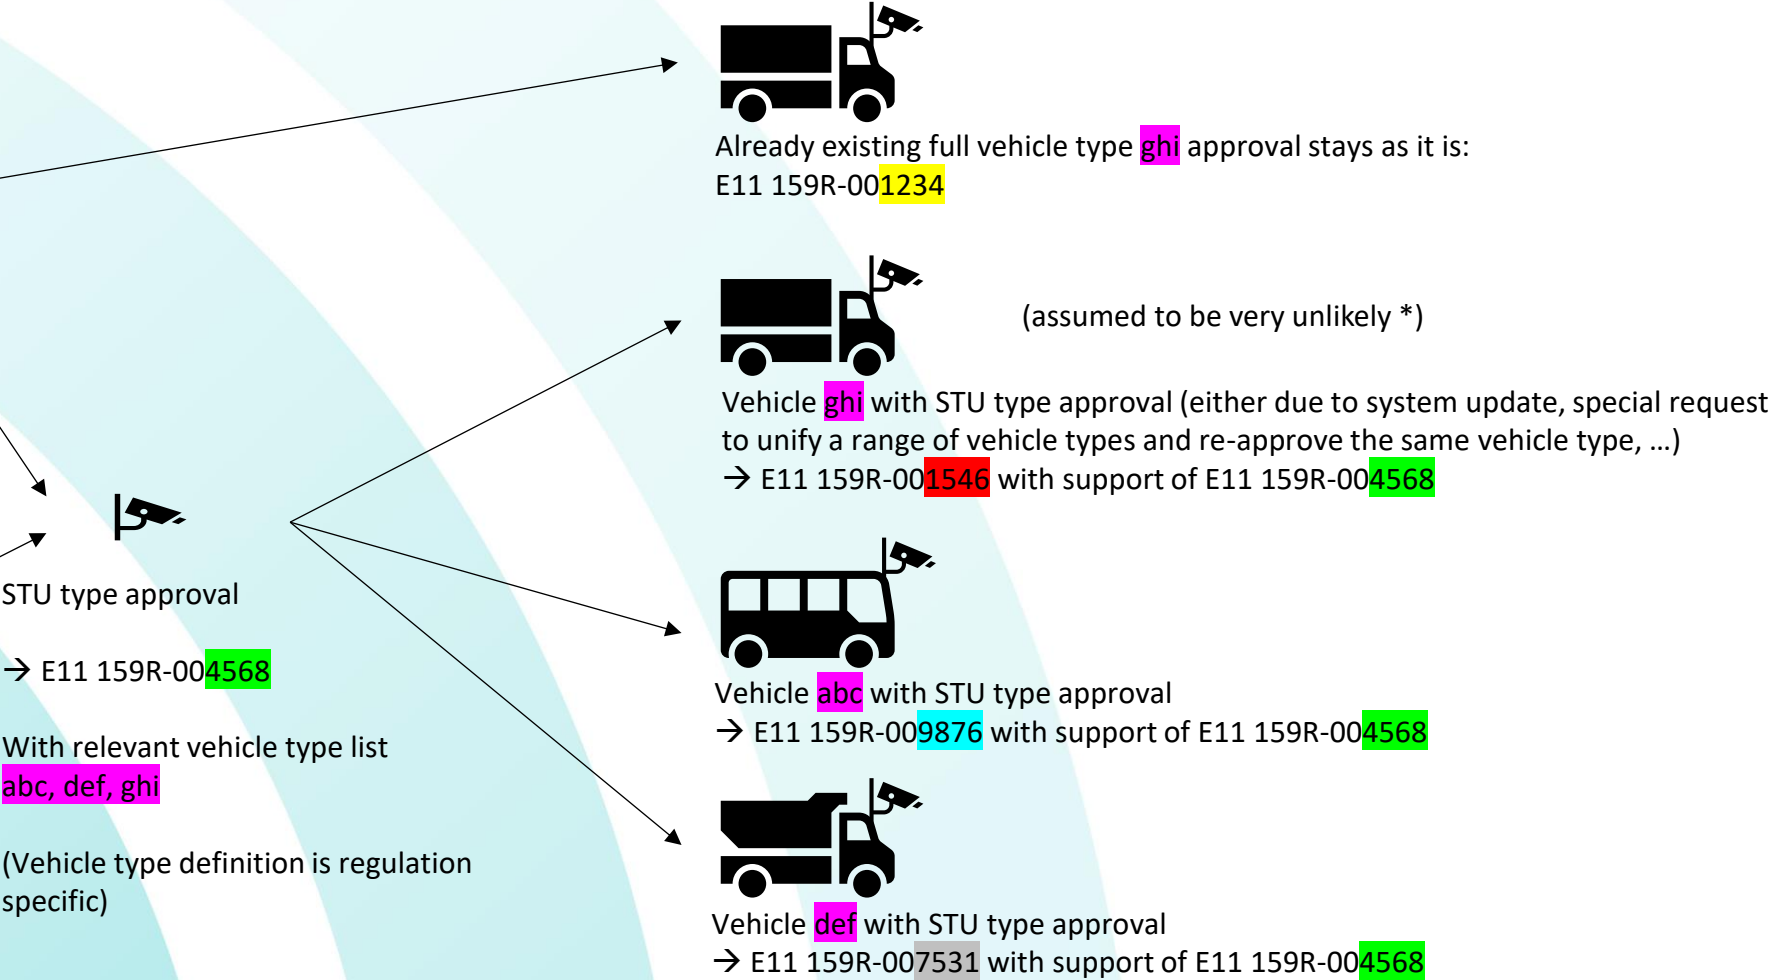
Already existing full vehicle type ghi approval stays as it is:
E11 159R-001234

(assumed to be very unlikely *)

Vehicle ghi with STU type approval (either due to system update, special request to unify a range of vehicle types and re-approve the same vehicle type, …)
→ E11 159R-001546 with support of E11 159R-004568

STU type approval

→ E11 159R-004568

With relevant vehicle type list
abc, def, ghi

(Vehicle type definition is regulation specific)

Vehicle abc with STU type approval
→ E11 159R-009876 with support of E11 159R-004568

Vehicle def with STU type approval
→ E11 159R-007531 with support of E11 159R-004568